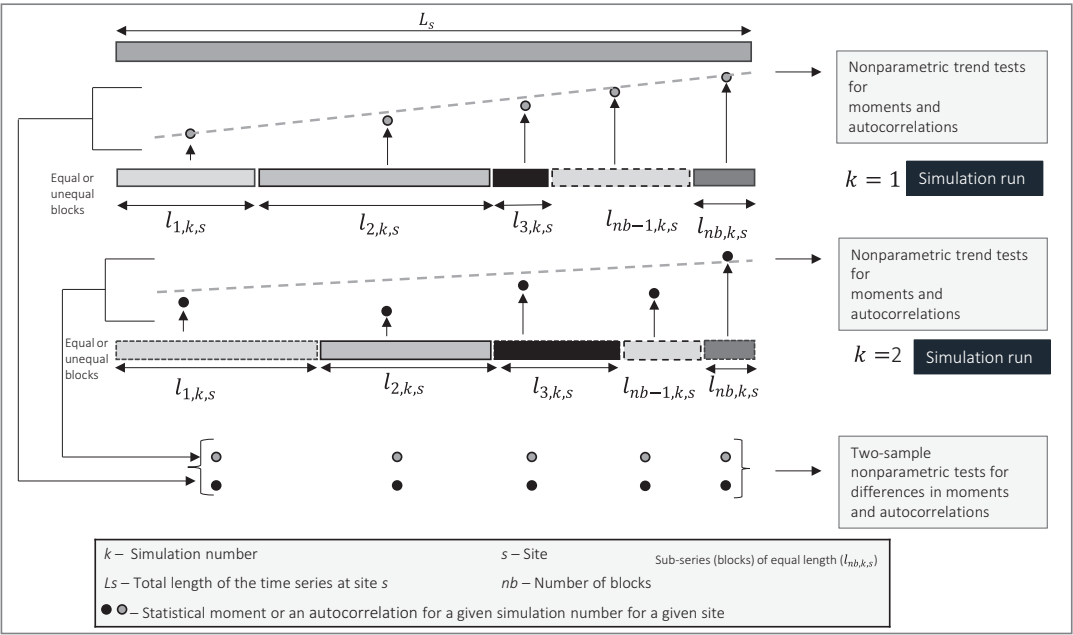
$L_s$

Nonparametric trend tests for moments and autocorrelations

Equal or unequal blocks

$k = 1$ Simulation run

$l_{1,k,s}$ $l_{2,k,s}$ $l_{3,k,s}$ $l_{nb-1,k,s}$ $l_{nb,k,s}$

Nonparametric trend tests for moments and autocorrelations

Equal or unequal blocks

$k = 2$ Simulation run

$l_{1,k,s}$ $l_{2,k,s}$ $l_{3,k,s}$ $l_{nb-1,k,s}$ $l_{nb,k,s}$

Two-sample nonparametric tests for differences in moments and autocorrelations

$k$ – Simulation number
$s$ – Site
Sub-series (blocks) of equal length ($l_{nb,k,s}$)
$Ls$ – Total length of the time series at site $s$
$nb$ – Number of blocks
– Statistical moment or an autocorrelation for a given simulation number for a given site